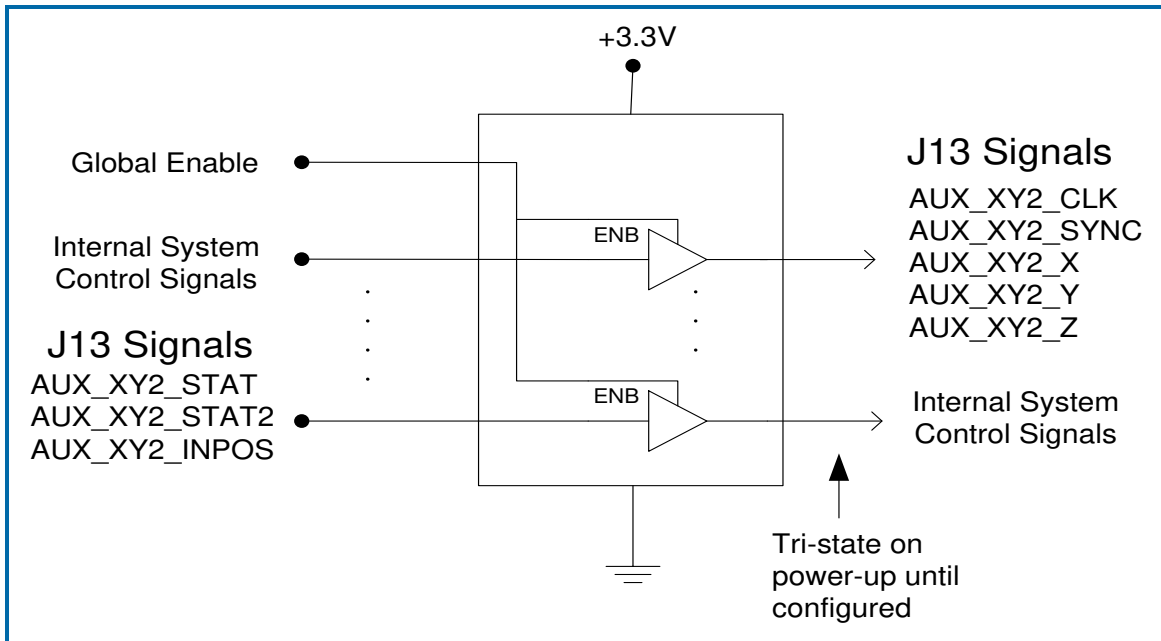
+3.3V

Global Enable

Internal System Control Signals

J13 Signals
AUX_XY2_STAT
AUX_XY2_STAT2
AUX_XY2_INPOS

ENB

ENB

J13 Signals
AUX_XY2_CLK
AUX_XY2_SYNC
AUX_XY2_X
AUX_XY2_Y
AUX_XY2_Z

Internal System Control Signals

Tri-state on power-up until configured